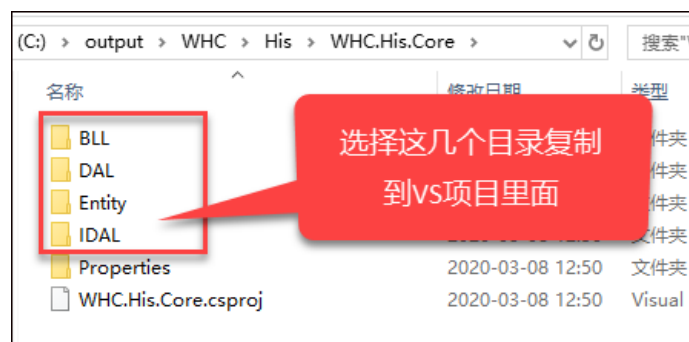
(C:) › output › WHC › His › WHC.His.Core ›

搜索"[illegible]

名称 | 修改日期 | 类型

BLL 文件夹
DAL 文件夹
Entity 文件夹
IDAL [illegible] 文件夹
Properties 2020-03-08 12:50 文件夹
WHC.His.Core.csproj 2020-03-08 12:50 Visual

选择这几个目录复制到vs项目里面